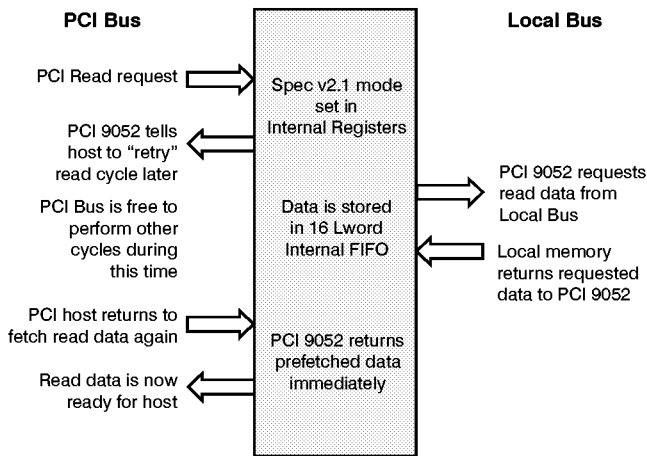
PCI Bus

Local Bus

PCI Read request

Spec v2.1 mode set in Internal Registers

PCI 9052 tells host to "retry" read cycle later

PCI 9052 requests read data from Local Bus

PCI Bus is free to perform other cycles during this time

Data is stored in 16 Lword Internal FIFO

Local memory returns requested data to PCI 9052

PCI host returns to fetch read data again

PCI 9052 returns prefetched data immediately

Read data is now ready for host